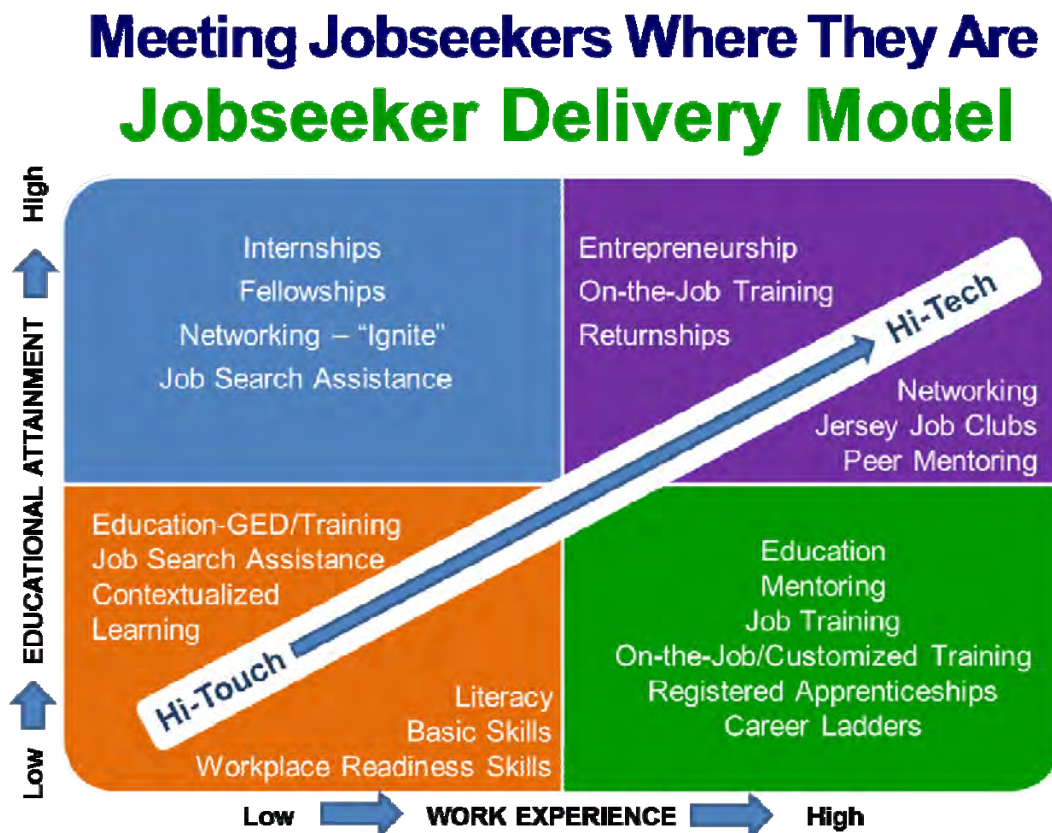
Meeting Jobseekers Where They Are
Jobseeker Delivery Model

High
EDUCATIONAL ATTAINMENT
Low

Internships
Fellowships
Networking – "Ignite"
Job Search Assistance

Entrepreneurship
On-the-Job Training
Returnships

Hi-Tech

Networking
Jersey Job Clubs
Peer Mentoring

Education-GED/Training
Job Search Assistance
Contextualized Learning

Hi-Touch

Literacy
Basic Skills
Workplace Readiness Skills

Education
Mentoring
Job Training
On-the-Job/Customized Training
Registered Apprenticeships
Career Ladders

Low WORK EXPERIENCE High